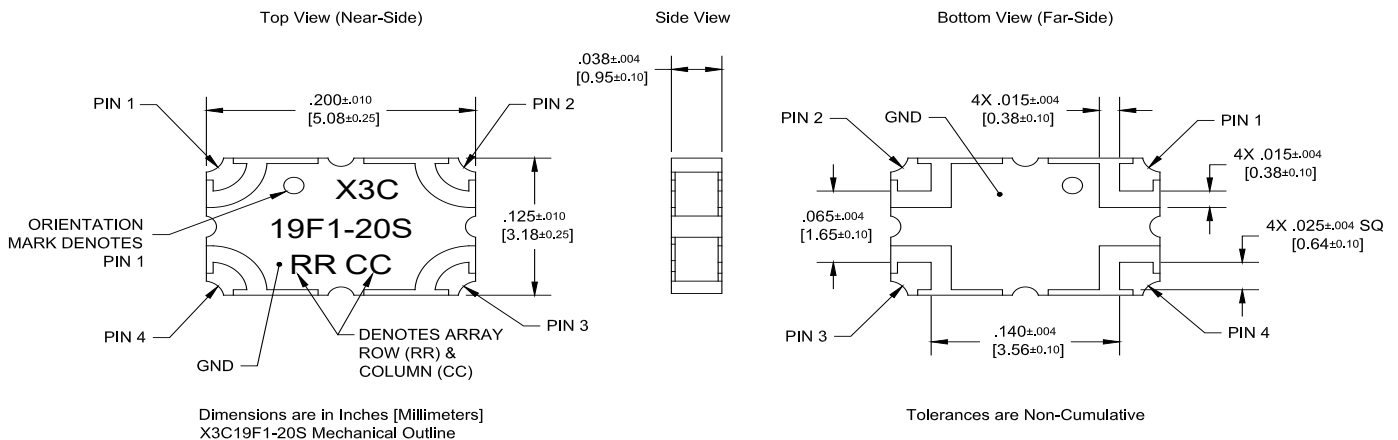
Top View (Near-Side)

Side View

Bottom View (Far-Side)

PIN 1

.200±.010
[5.08±0.25]

PIN 2

X3C
19F1-20S
RR CC

ORIENTATION MARK DENOTES PIN 1

.125±.010
[3.18±0.25]

PIN 4

GND

DENOTES ARRAY ROW (RR) & COLUMN (CC)

PIN 3

.038±.004
[0.95±0.10]

PIN 2

GND

4X .015±.004
[0.38±0.10]

PIN 1

4X .015±.004
[0.38±0.10]

.065±.004
[1.65±0.10]

4X .025±.004 SQ
[0.64±0.10]

PIN 3

.140±.004
[3.56±0.10]

PIN 4

Dimensions are in Inches [Millimeters]
X3C19F1-20S Mechanical Outline

Tolerances are Non-Cumulative